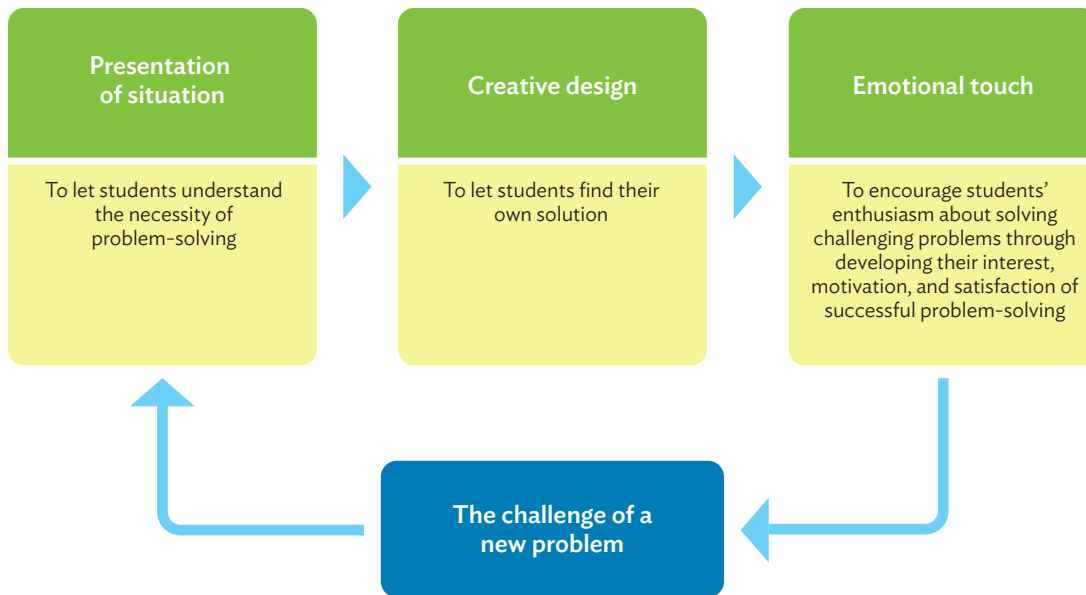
Presentation of situation

To let students understand the necessity of problem-solving

Creative design

To let students find their own solution

Emotional touch

To encourage students' enthusiasm about solving challenging problems through developing their interest, motivation, and satisfaction of successful problem-solving

The challenge of a new problem